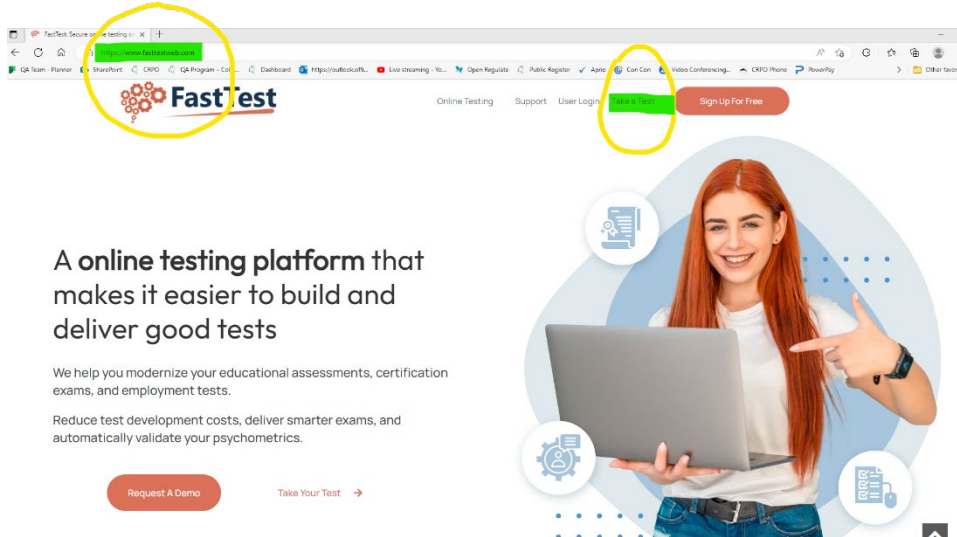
FastTest: Secure online testing s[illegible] ×

https://www.fastestweb.com

QA Team - Planner SharePoint CRPO QA Program - Col... Dashboard https://outlook.offi... Live streaming - Yo... Open Regulate Public Register Apriso Con Con Video Conferencing... CRPO Phone PowerPay Other favo

FastTest

Online Testing Support User Login Take a Test Sign Up For Free

A **online testing platform** that makes it easier to build and deliver good tests

We help you modernize your educational assessments, certification exams, and employment tests.

Reduce test development costs, deliver smarter exams, and automatically validate your psychometrics.

Request A Demo

Take Your Test →